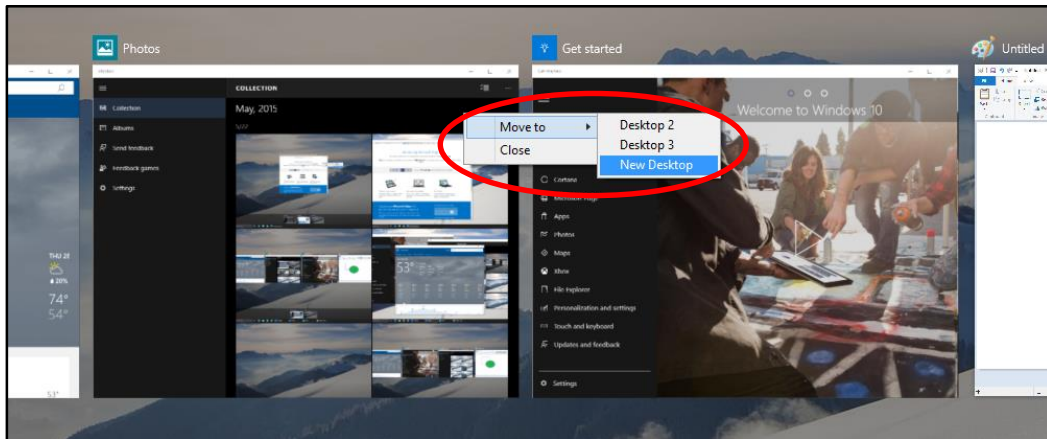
Photos

Get started

Untitled

COLLECTION

Collection

Albums

Send feedback

Feedback games

Settings

May, 2015

Move to

Close

Desktop 2

Desktop 3

New Desktop

Welcome to Windows 10

Cortana

Apps

Photos

Maps

Xbox

File Explorer

Personalization and settings

Touch and keyboard

Updates and feedback

Settings

74°

54°

53°